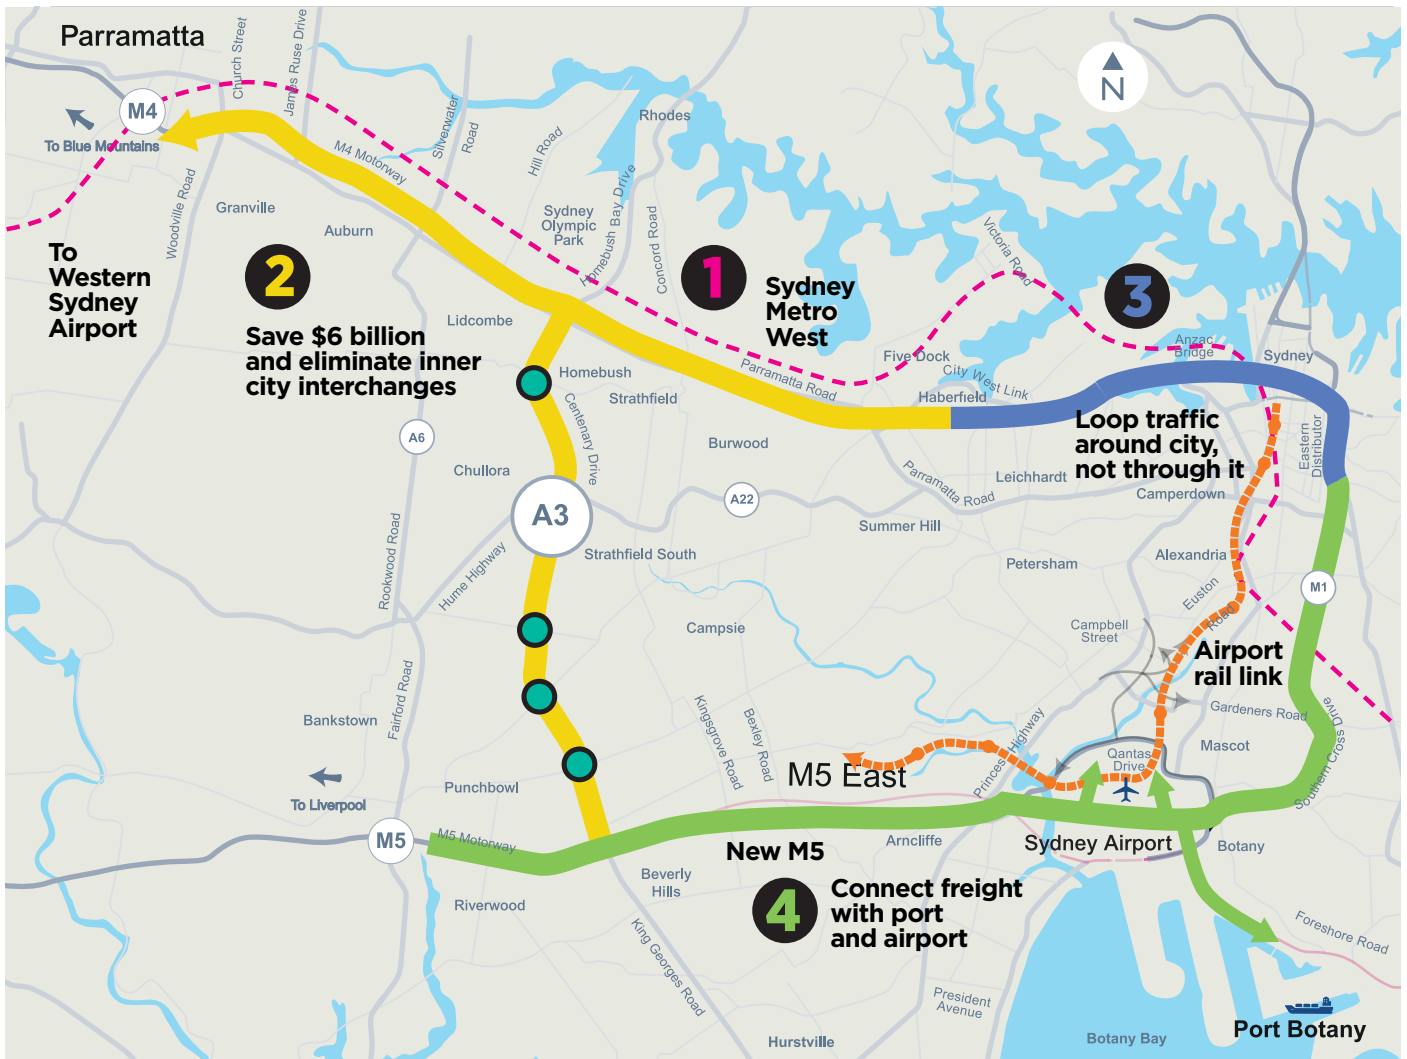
Parramatta
Church Street
James Ruse Drive
M4
To Blue Mountains
Silverwater Road
Hill Road
Rhodes
M4 Motorway
Woodville Road
Granville
Auburn
Sydney Olympic Park
Homebush Bay Drive
Concord Road
N
To Western Sydney Airport
2
Save $6 billion and eliminate inner city interchanges
1
Sydney Metro West
Victoria Road
3
Lidcombe
Homebush
Strathfield
Parramatta Road
Five Dock
City West Link
Anzac Bridge
Sydney
Haberfield
Loop traffic around city, not through it
Centenary Drive
A6
Chullora
Burwood
Parramatta Road
Leichhardt
Eastern Distributor
Camperdown
A22
A3
Summer Hill
Rookwood Road
Hume Highway
Strathfield South
Petersham
Alexandria
Euston Road
M1
Campsie
Campbell Street
Airport rail link
Gardeners Road
Southern Cross Drive
Fairford Road
Bankstown
Kingsgrove Road
Bexley Road
Mascot
Princes Highway
Qantas Drive
To Liverpool
Punchbowl
M5 East
M5
M5 Motorway
Arncliffe
Sydney Airport
New M5
Botany
Beverly Hills
Riverwood
4
Connect freight with port and airport
Foreshore Road
King Georges Road
President Avenue
Hurstville
Botany Bay
Port Botany